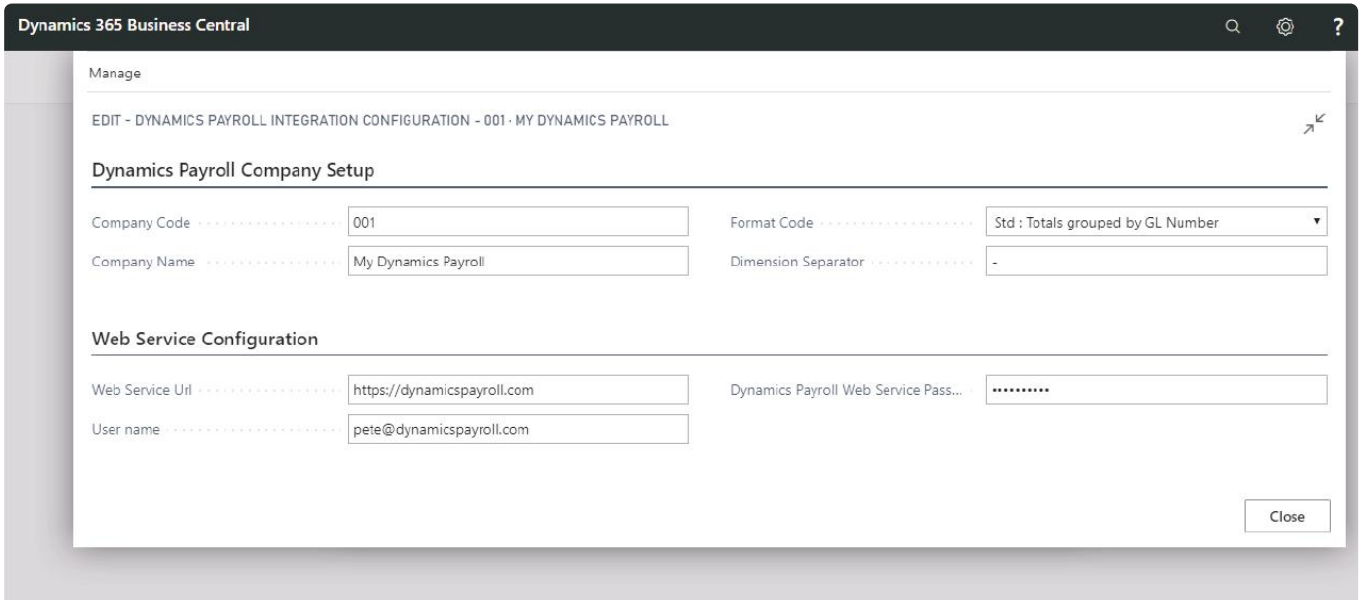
Dynamics 365 Business Central

?

Manage

EDIT - DYNAMICS PAYROLL INTEGRATION CONFIGURATION - 001 · MY DYNAMICS PAYROLL

Dynamics Payroll Company Setup

Company Code 001

Company Name My Dynamics Payroll

Format Code Std : Totals grouped by GL Number

Dimension Separator -

Web Service Configuration

Web Service Url https://dynamicspayroll.com

User name pete@dynamicspayroll.com

Dynamics Payroll Web Service Pass... ••••••••••

Close